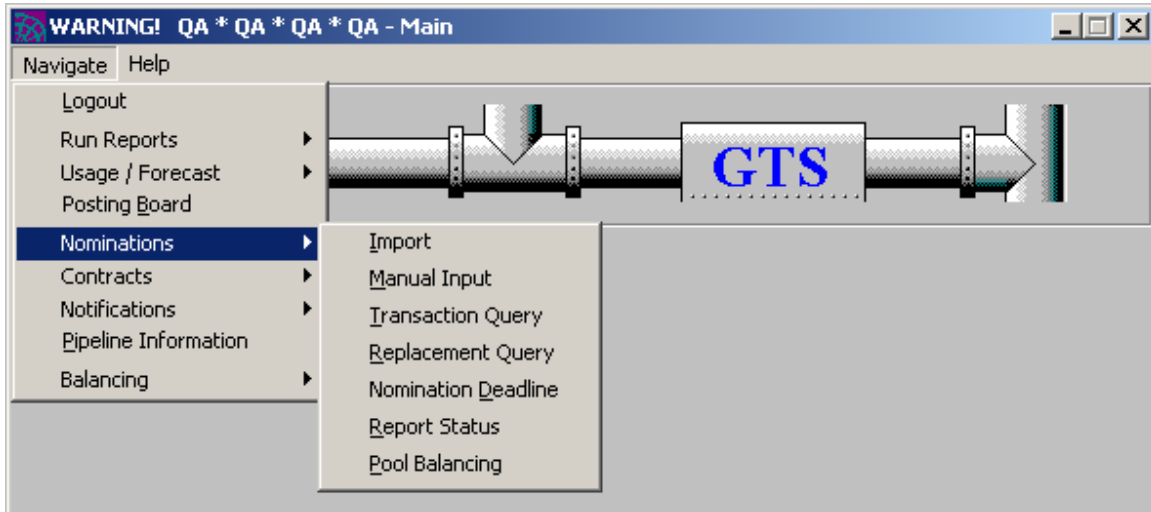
WARNING! QA * QA * QA * QA - Main

Navigate Help

Logout
Run Reports
Usage / Forecast
Posting Board
Nominations
Contracts
Notifications
Pipeline Information
Balancing

Import
Manual Input
Transaction Query
Replacement Query
Nomination Deadline
Report Status
Pool Balancing

GTS